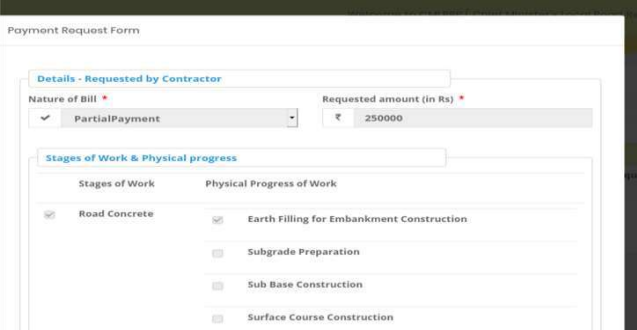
Payment Request Form

Details - Requested by Contractor

Nature of Bill *

PartialPayment

Requested amount (in Rs) *

₹ 250000

Stages of Work & Physical progress

Stages of Work

Physical Progress of Work

Road Concrete

Earth Filling for Embankment Construction

Subgrade Preparation

Sub Base Construction

Surface Course Construction